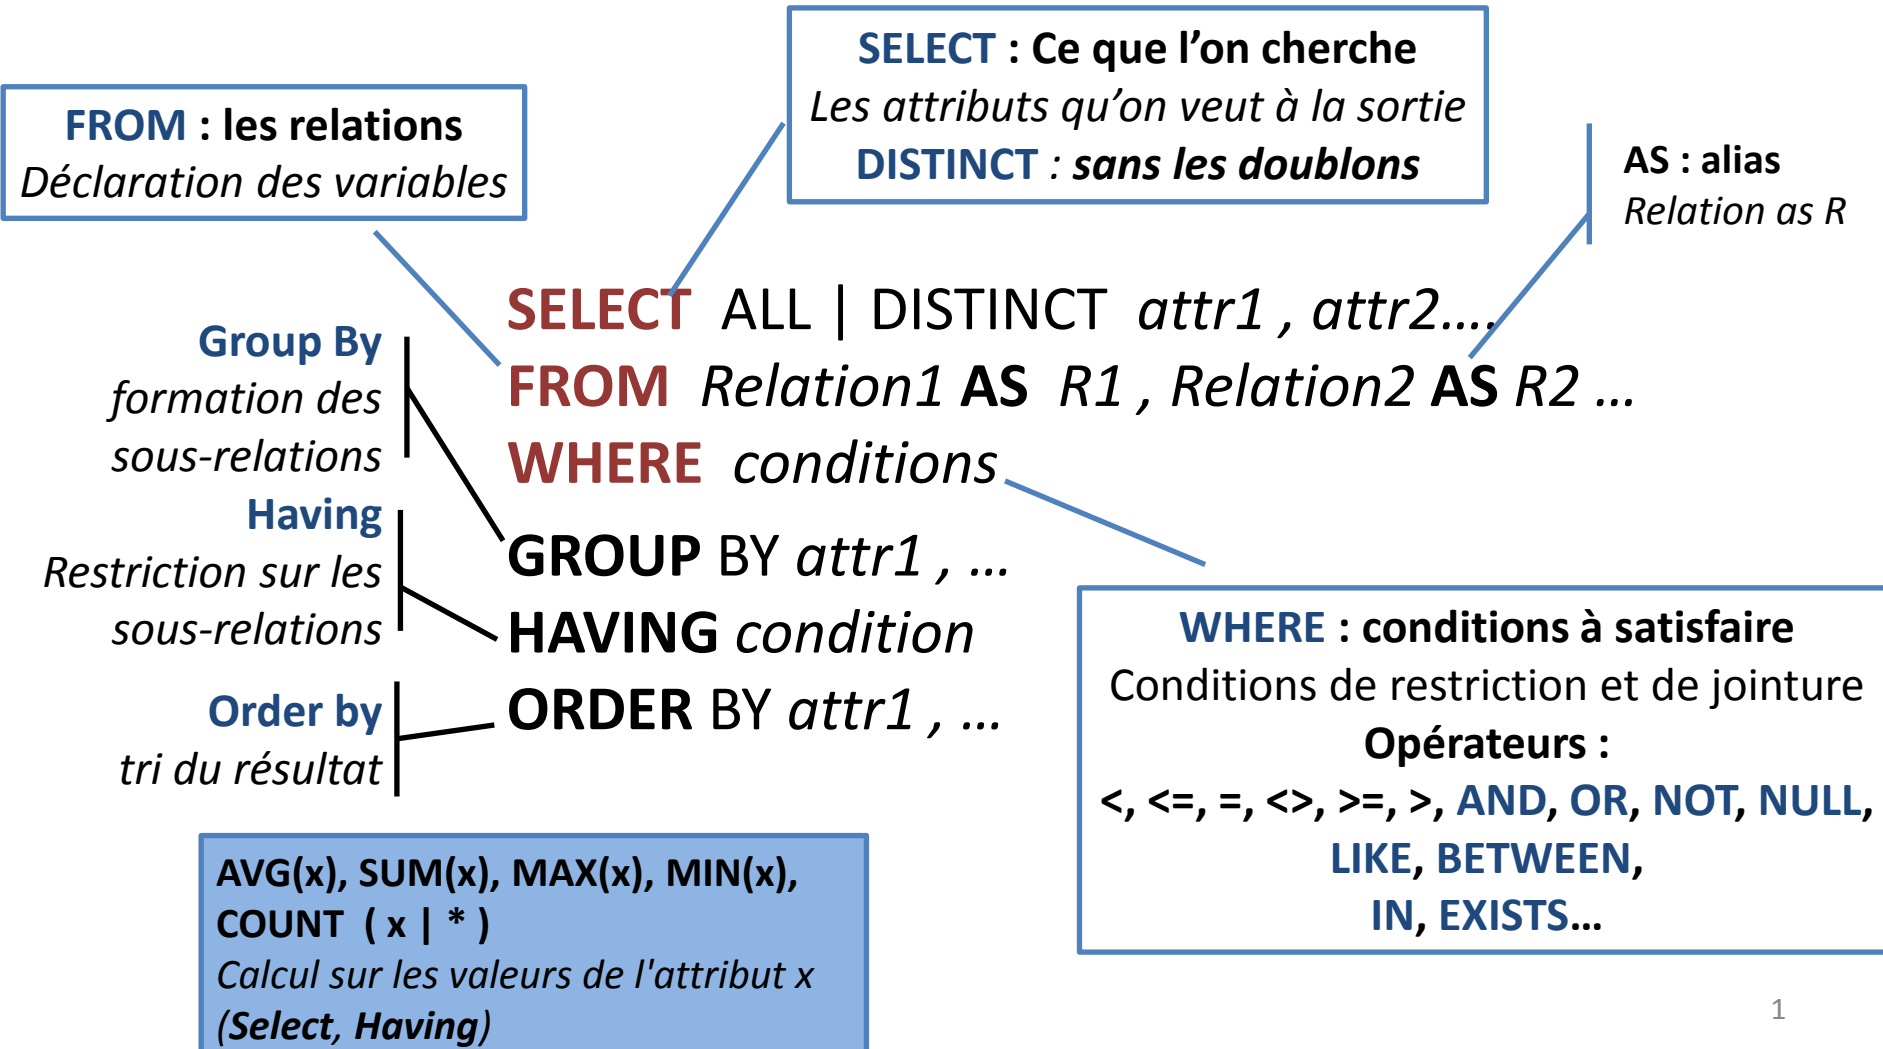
FROM : les relations
Déclaration des variables

SELECT : Ce que l’on cherche
Les attributs qu’on veut à la sortie
DISTINCT : sans les doublons

AS : alias
Relation as R

SELECT ALL | DISTINCT attr1 , attr2….
FROM Relation1 AS R1 , Relation2 AS R2 …
WHERE conditions
GROUP BY attr1 , …
HAVING condition
ORDER BY attr1 , …

Group By
formation des sous-relations

Having
Restriction sur les sous-relations

Order by
tri du résultat

WHERE : conditions à satisfaire
Conditions de restriction et de jointure
Opérateurs :
<, <=, =, <>, >=, >, AND, OR, NOT, NULL, LIKE, BETWEEN, IN, EXISTS…

AVG(x), SUM(x), MAX(x), MIN(x), COUNT ( x | * )
Calcul sur les valeurs de l'attribut x
(Select, Having)

1